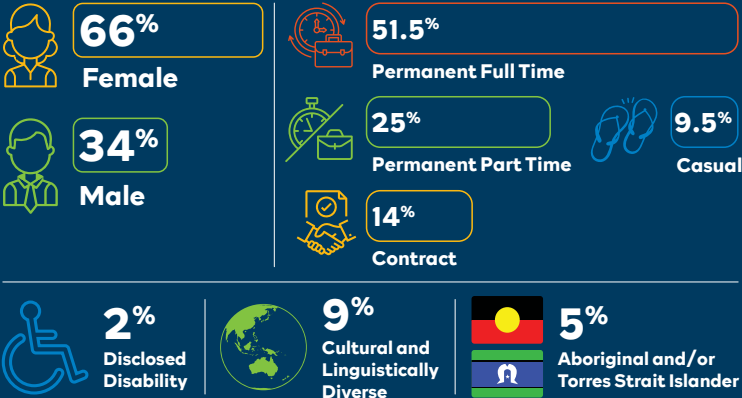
66%
Female

34%
Male

51.5%
Permanent Full Time

25%
Permanent Part Time

9.5%
Casual

14%
Contract

2%
Disclosed Disability

9%
Cultural and Linguistically Diverse

5%
Aboriginal and/or Torres Strait Islander